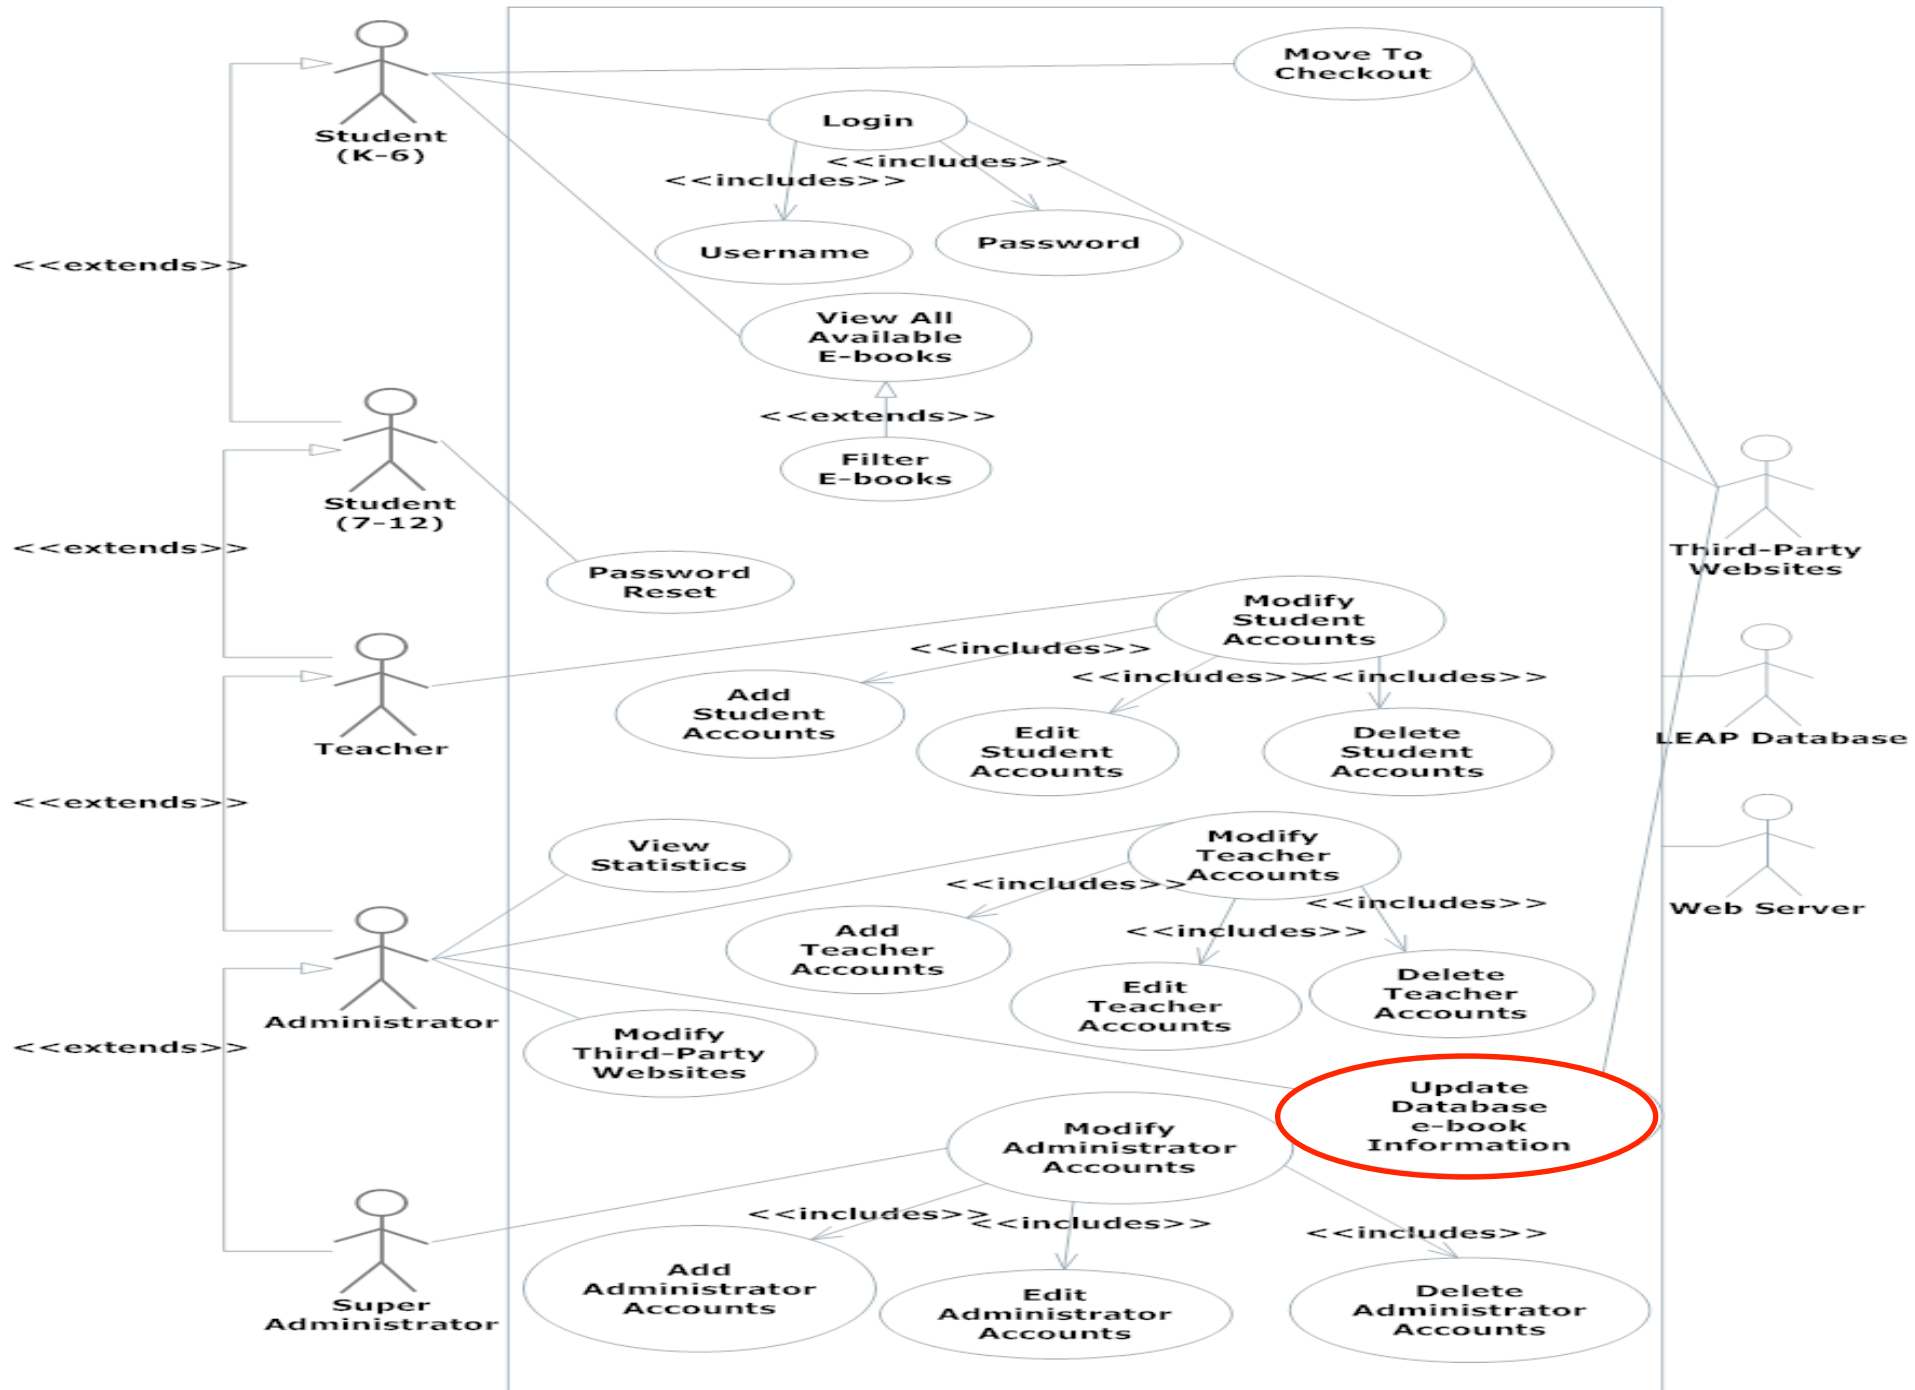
Student (K-6)

Move To Checkout

Login

<<includes>>

<<includes>>

Username

Password

<<extends>>

View All Available E-books

<<extends>>

Filter E-books

Student (7-12)

Third-Party Websites

<<extends>>

Password Reset

Modify Student Accounts

<<includes>>

Teacher

<<includes>>

<<includes>>

Add Student Accounts

Edit Student Accounts

Delete Student Accounts

LEAP Database

<<extends>>

View Statistics

Modify Teacher Accounts

<<includes>>

<<includes>>

Web Server

<<includes>>

Add Teacher Accounts

Edit Teacher Accounts

Delete Teacher Accounts

Administrator

<<extends>>

Modify Third-Party Websites

Update Database e-book Information

Modify Administrator Accounts

<<includes>>

<<includes>>

<<includes>>

Super Administrator

Add Administrator Accounts

Edit Administrator Accounts

Delete Administrator Accounts